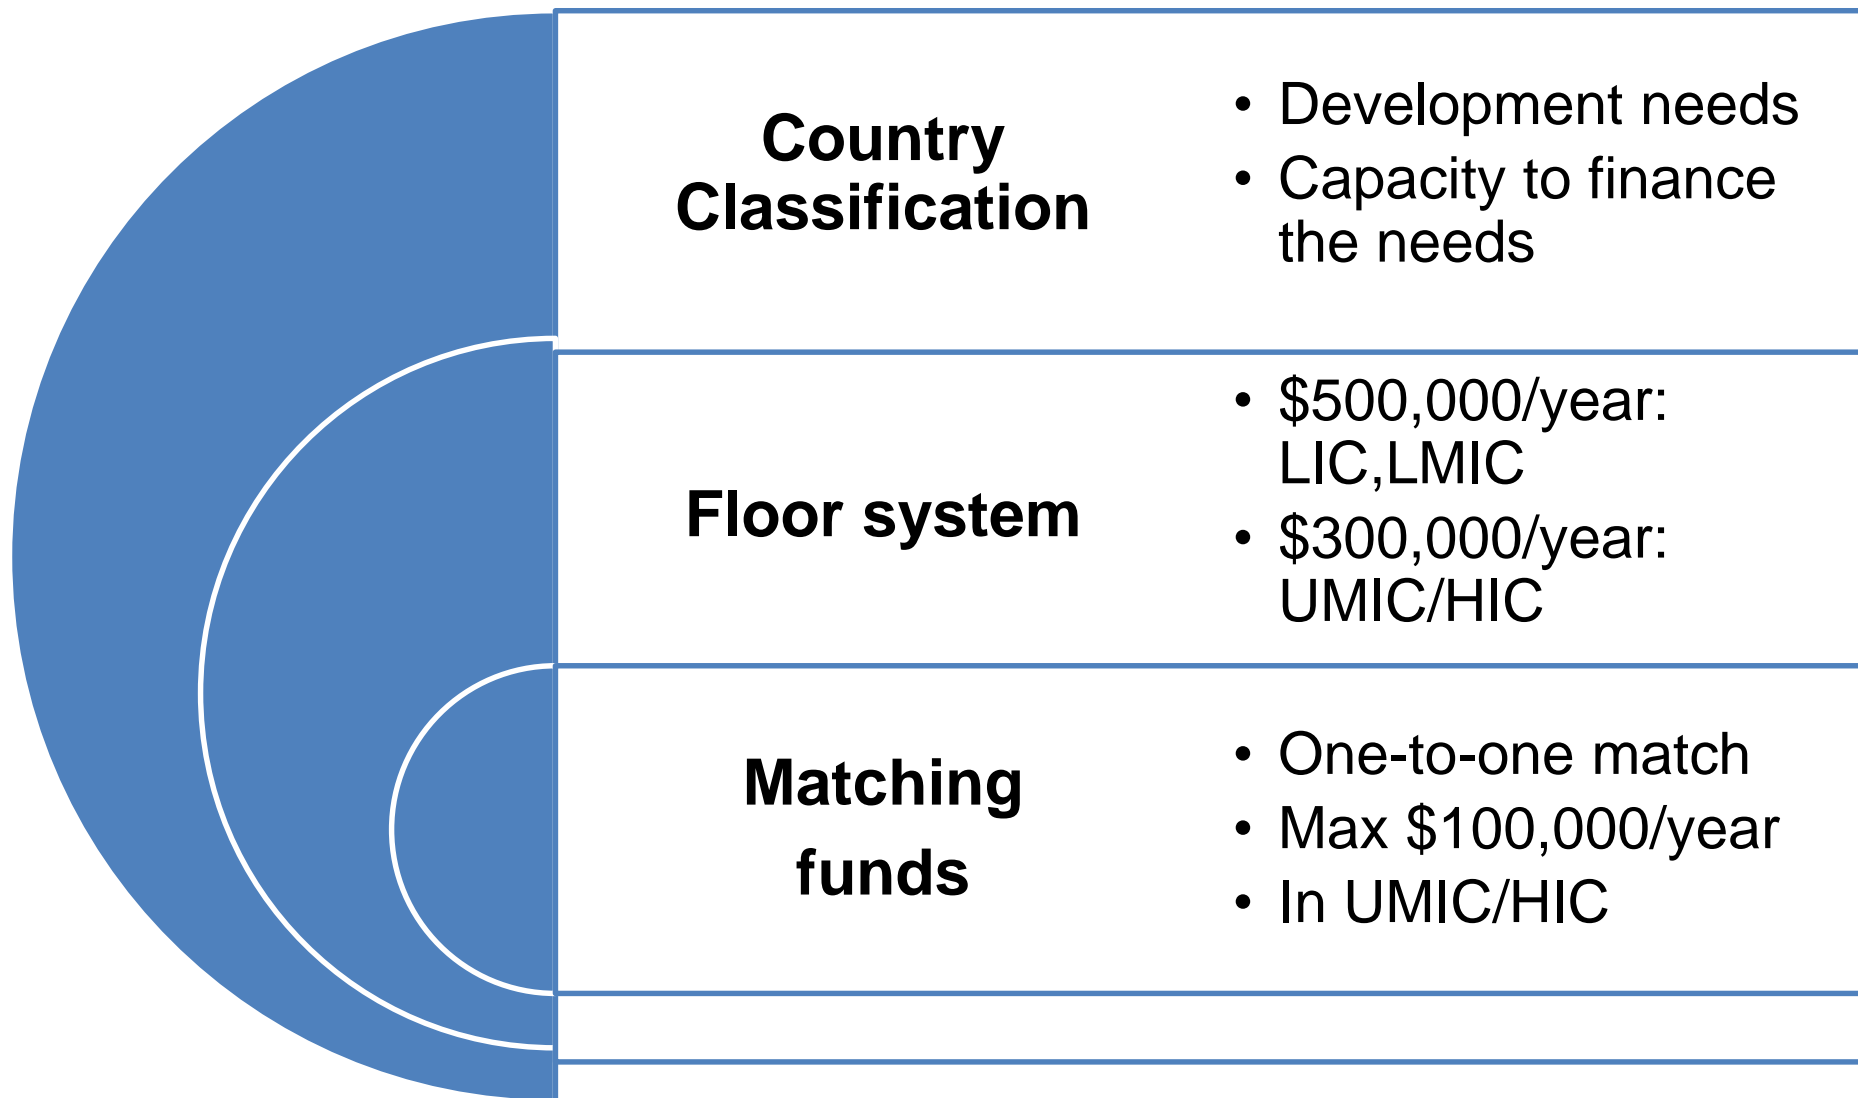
Country Classification

- Development needs
- Capacity to finance the needs

Floor system

- \$500,000/year: LIC,LMIC
- \$300,000/year: UMIC/HIC

Matching funds

- One-to-one match
- Max \$100,000/year
- In UMIC/HIC